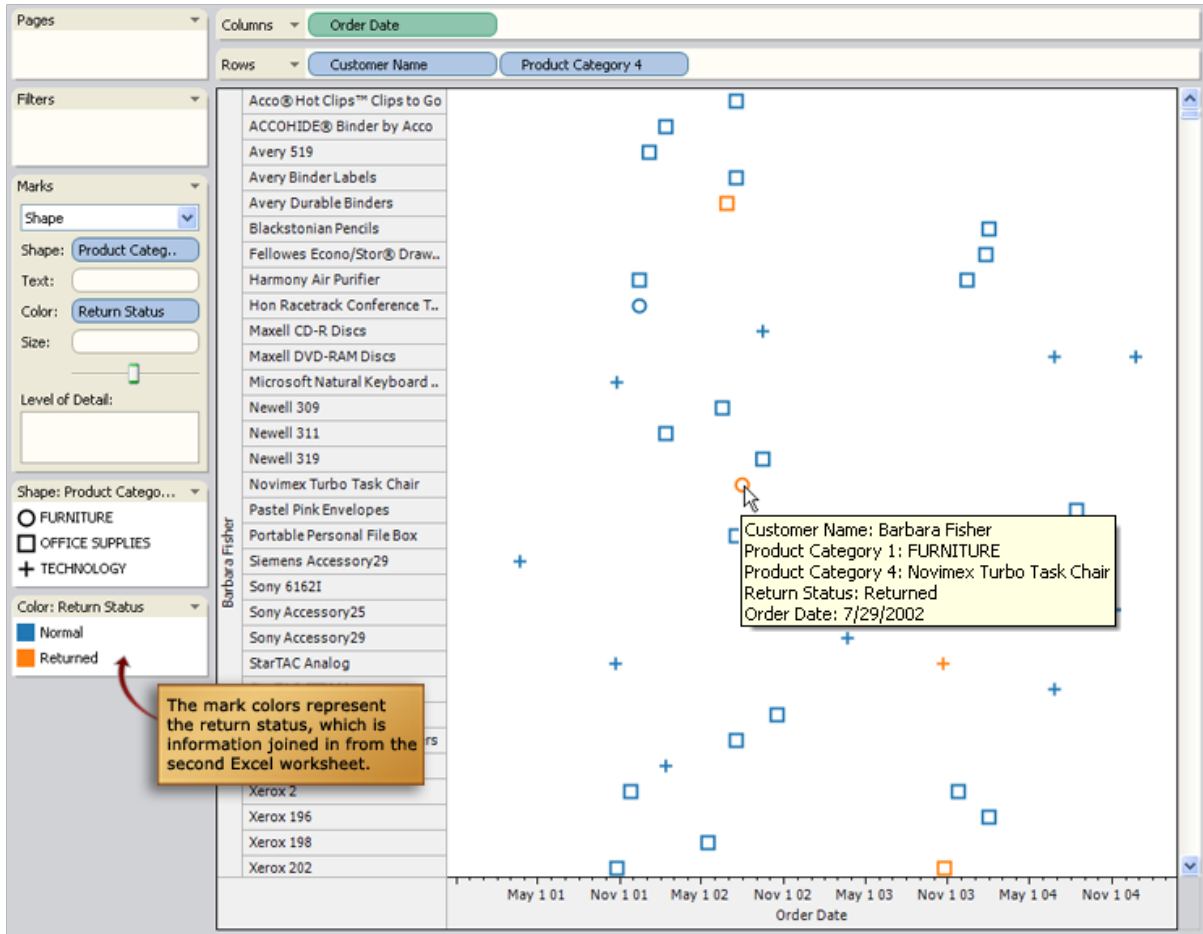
Pages

Columns Order Date

Rows Customer Name Product Category 4

Filters

Marks

Shape

Shape: Product Categ..

Text:

Color: Return Status

Size:

Level of Detail:

Shape: Product Catego...

FURNITURE

OFFICE SUPPLIES

TECHNOLOGY

Color: Return Status

Normal

Returned

Barbara Fisher

Acco® Hot Clips™ Clips to Go
ACCOHIDE® Binder by Acco
Avery 519
Avery Binder Labels
Avery Durable Binders
Blackstonian Pencils
Fellowes Econo/Stor® Draw..
Harmony Air Purifier
Hon Racetrack Conference T..
Maxell CD-R Discs
Maxell DVD-RAM Discs
Microsoft Natural Keyboard ..
Newell 309
Newell 311
Newell 319
Novimex Turbo Task Chair
Pastel Pink Envelopes
Portable Personal File Box
Siemens Accessory29
Sony 6162I
Sony Accessory25
Sony Accessory29
StarTAC Analog
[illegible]
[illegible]
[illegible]rs
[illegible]
Xerox 2
Xerox 196
Xerox 198
Xerox 202

Customer Name: Barbara Fisher
Product Category 1: FURNITURE
Product Category 4: Novimex Turbo Task Chair
Return Status: Returned
Order Date: 7/29/2002

The mark colors represent the return status, which is information joined in from the second Excel worksheet.

May 1 01 Nov 1 01 May 1 02 Nov 1 02 May 1 03 Nov 1 03 May 1 04 Nov 1 04
Order Date